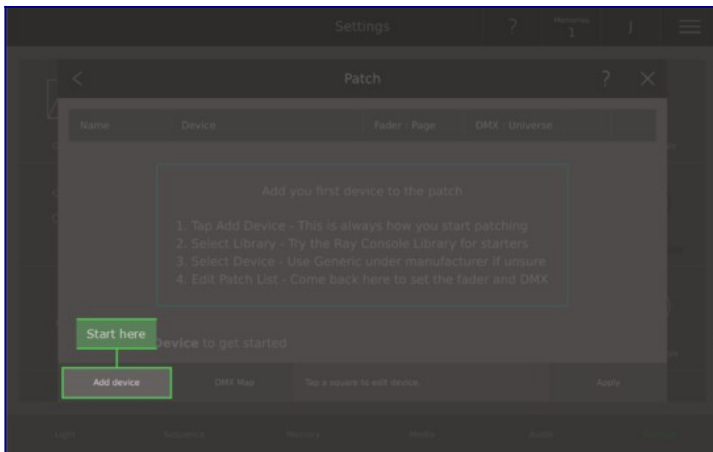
Settings

?

Memories
1

Patch

?

Name

Device

Fader : Page

DMX : Universe

Add you first device to the patch

1. Tap Add Device - This is always how you start patching
2. Select Library - Try the Ray Console Library for starters
3. Select Device - Use Generic under manufacturer if unsure
4. Edit Patch List - Come back here to set the fader and DMX

Start here

Device to get started

Add device

DMX Map

Tap a square to edit device

Apply